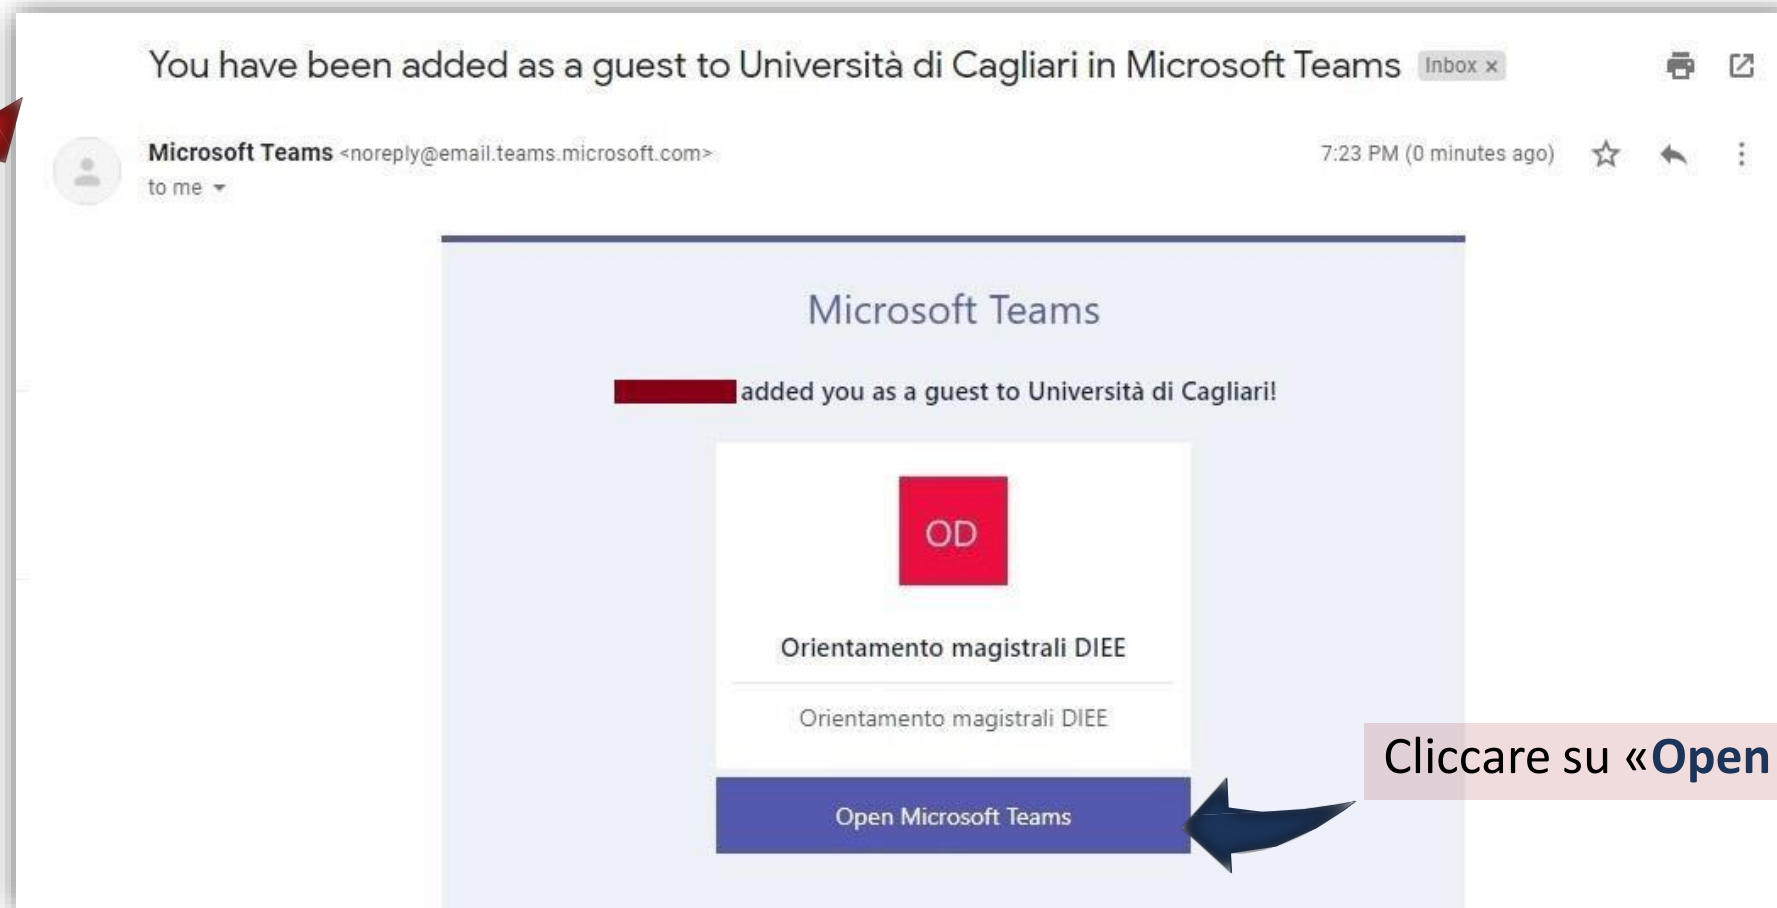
You have been added as a guest to Università di Cagliari in Microsoft Teams Inbox ×

Microsoft Teams <noreply@email.teams.microsoft.com>
to me

7:23 PM (0 minutes ago)

Microsoft Teams

added you as a guest to Università di Cagliari!

OD

Orientamento magistrali DIEE

Orientamento magistrali DIEE

Open Microsoft Teams

Cliccare su «Open